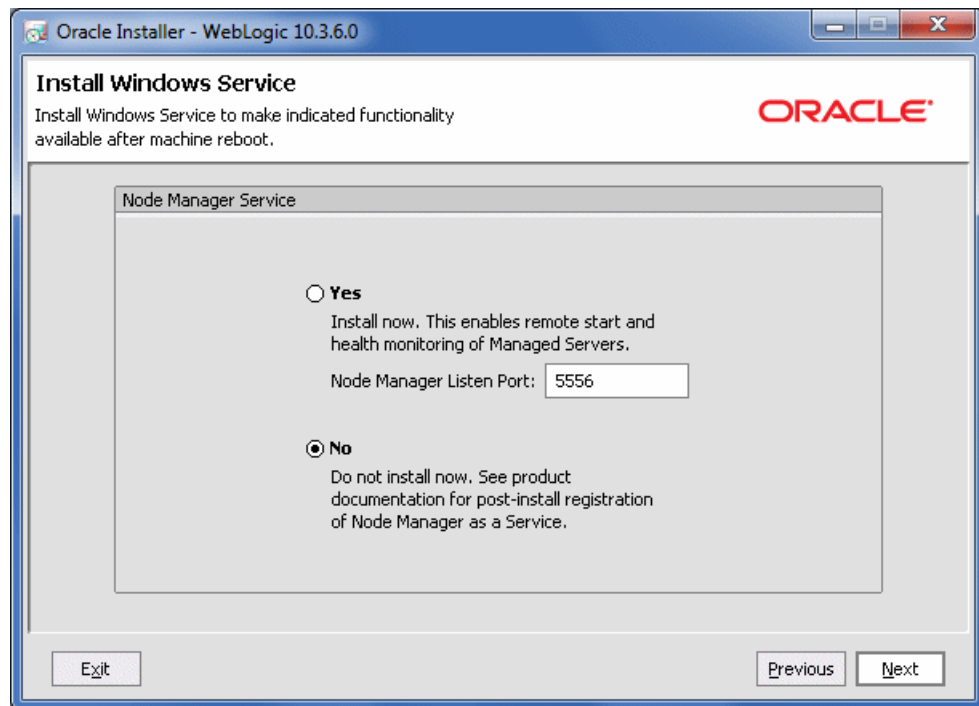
Oracle Installer - WebLogic 10.3.6.0

Install Windows Service

Install Windows Service to make indicated functionality available after machine reboot.

ORACLE

Node Manager Service

Yes

Install now. This enables remote start and health monitoring of Managed Servers.

Node Manager Listen Port: 5556

No

Do not install now. See product documentation for post-install registration of Node Manager as a Service.

Exit

Previous

Next